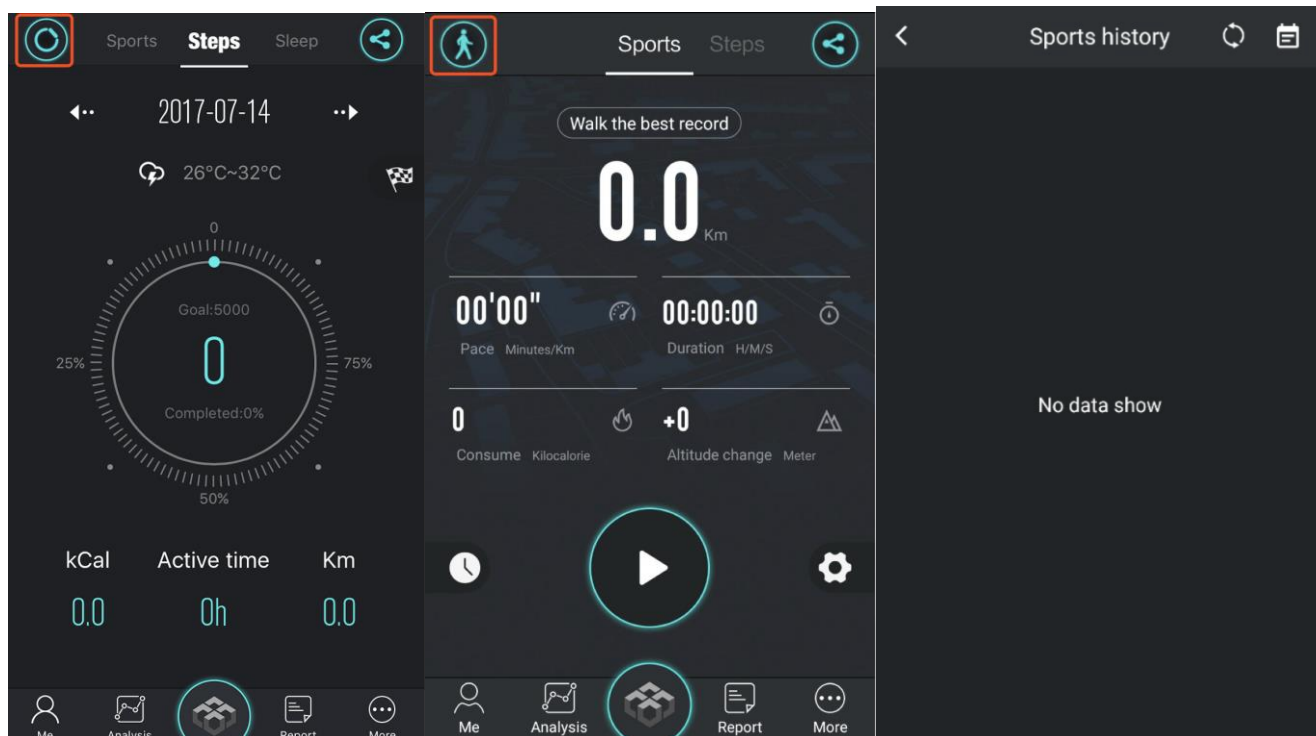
Sports Steps Sleep

2017-07-14

26°C~32°C

0

Goal:5000

0

Completed:0%

25%

75%

50%

kCal Active time Km

0.0 0h 0.0

Me Analysis Report More

Sports Steps

Walk the best record

0.0 Km

00'00"
Pace Minutes/Km

00:00:00
Duration H/M/S

0
Consume Kilocalorie

+0
Altitude change Meter

Me Analysis Report More

Sports history

No data show